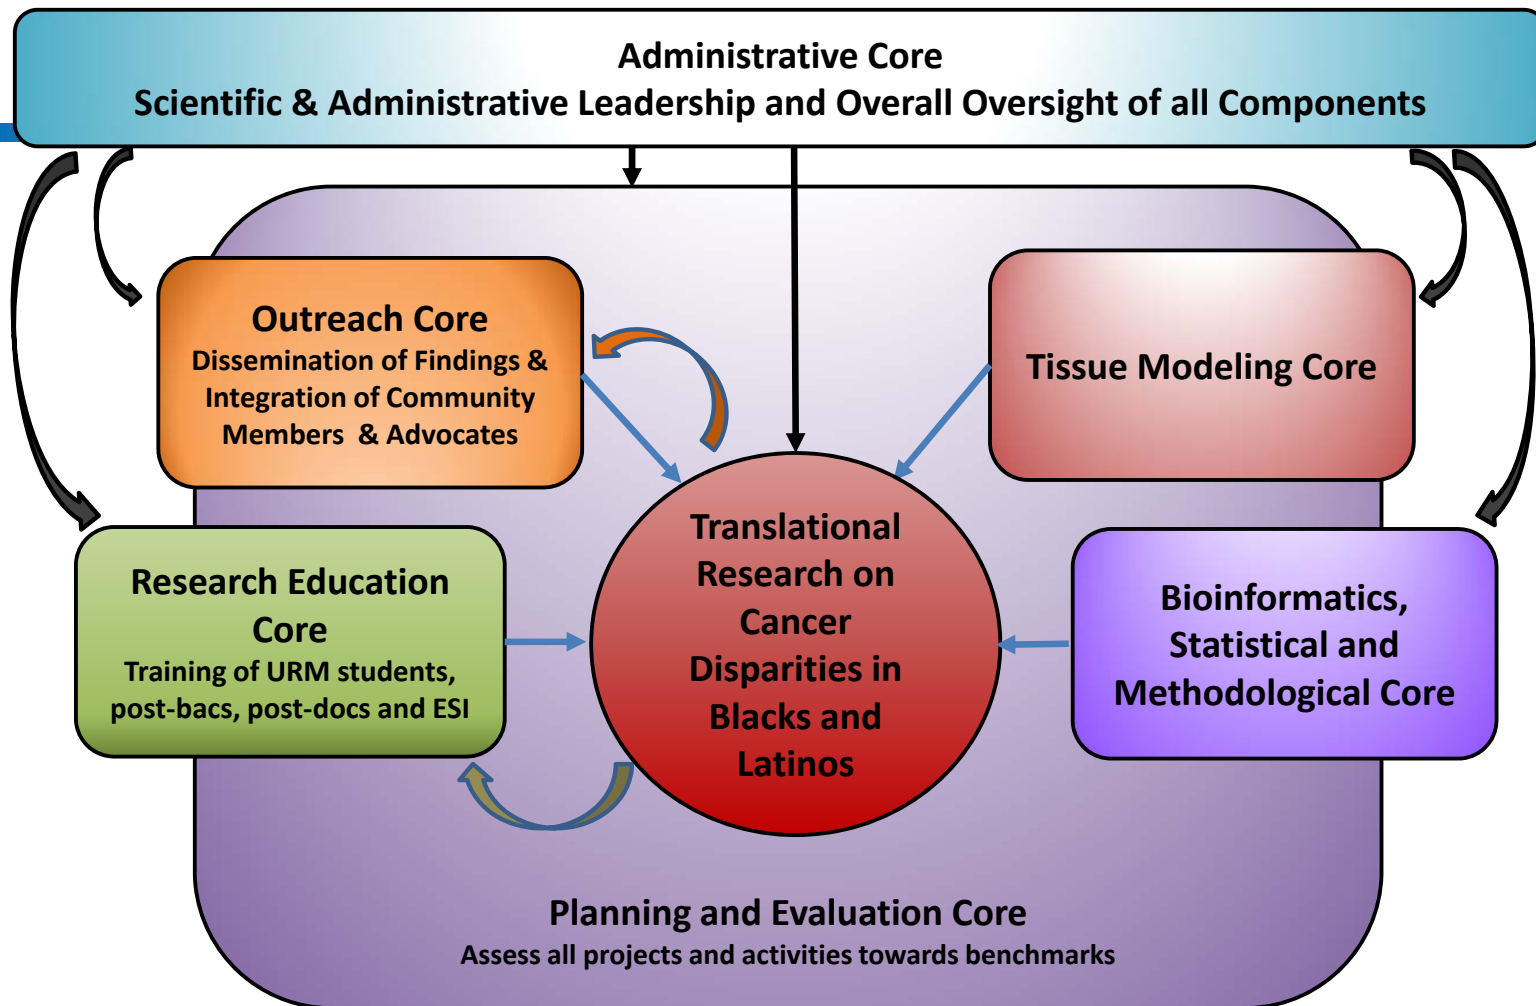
Administrative Core
Scientific & Administrative Leadership and Overall Oversight of all Components

Outreach Core
Dissemination of Findings & Integration of Community Members & Advocates

Tissue Modeling Core

Translational Research on Cancer Disparities in Blacks and Latinos

Research Education Core
Training of URM students, post-bacs, post-docs and ESI

Bioinformatics, Statistical and Methodological Core

Planning and Evaluation Core
Assess all projects and activities towards benchmarks